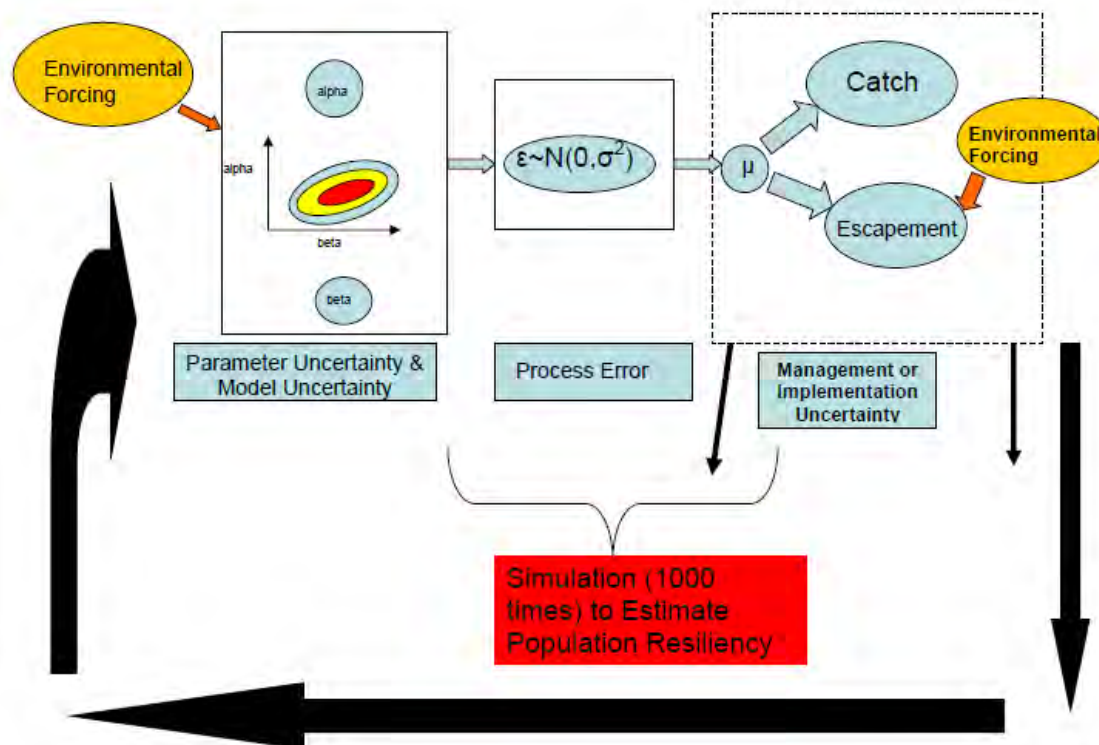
Environmental Forcing

alpha

alpha

beta

beta

$\varepsilon \sim N(0,\sigma^2)$

μ

Catch

Environmental Forcing

Escapement

Parameter Uncertainty & Model Uncertainty

Process Error

Management or Implementation Uncertainty

Simulation (1000 times) to Estimate Population Resiliency